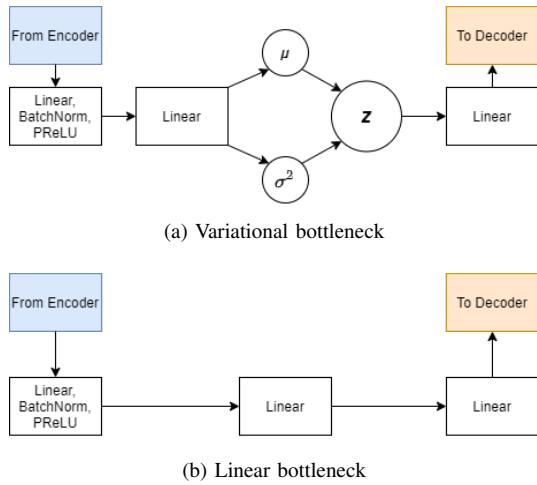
From Encoder

Linear, BatchNorm, PReLU

Linear

$\mu$

$\sigma^2$

$z$

Linear

To Decoder

(a) Variational bottleneck

From Encoder

Linear, BatchNorm, PReLU

Linear

Linear

To Decoder

(b) Linear bottleneck